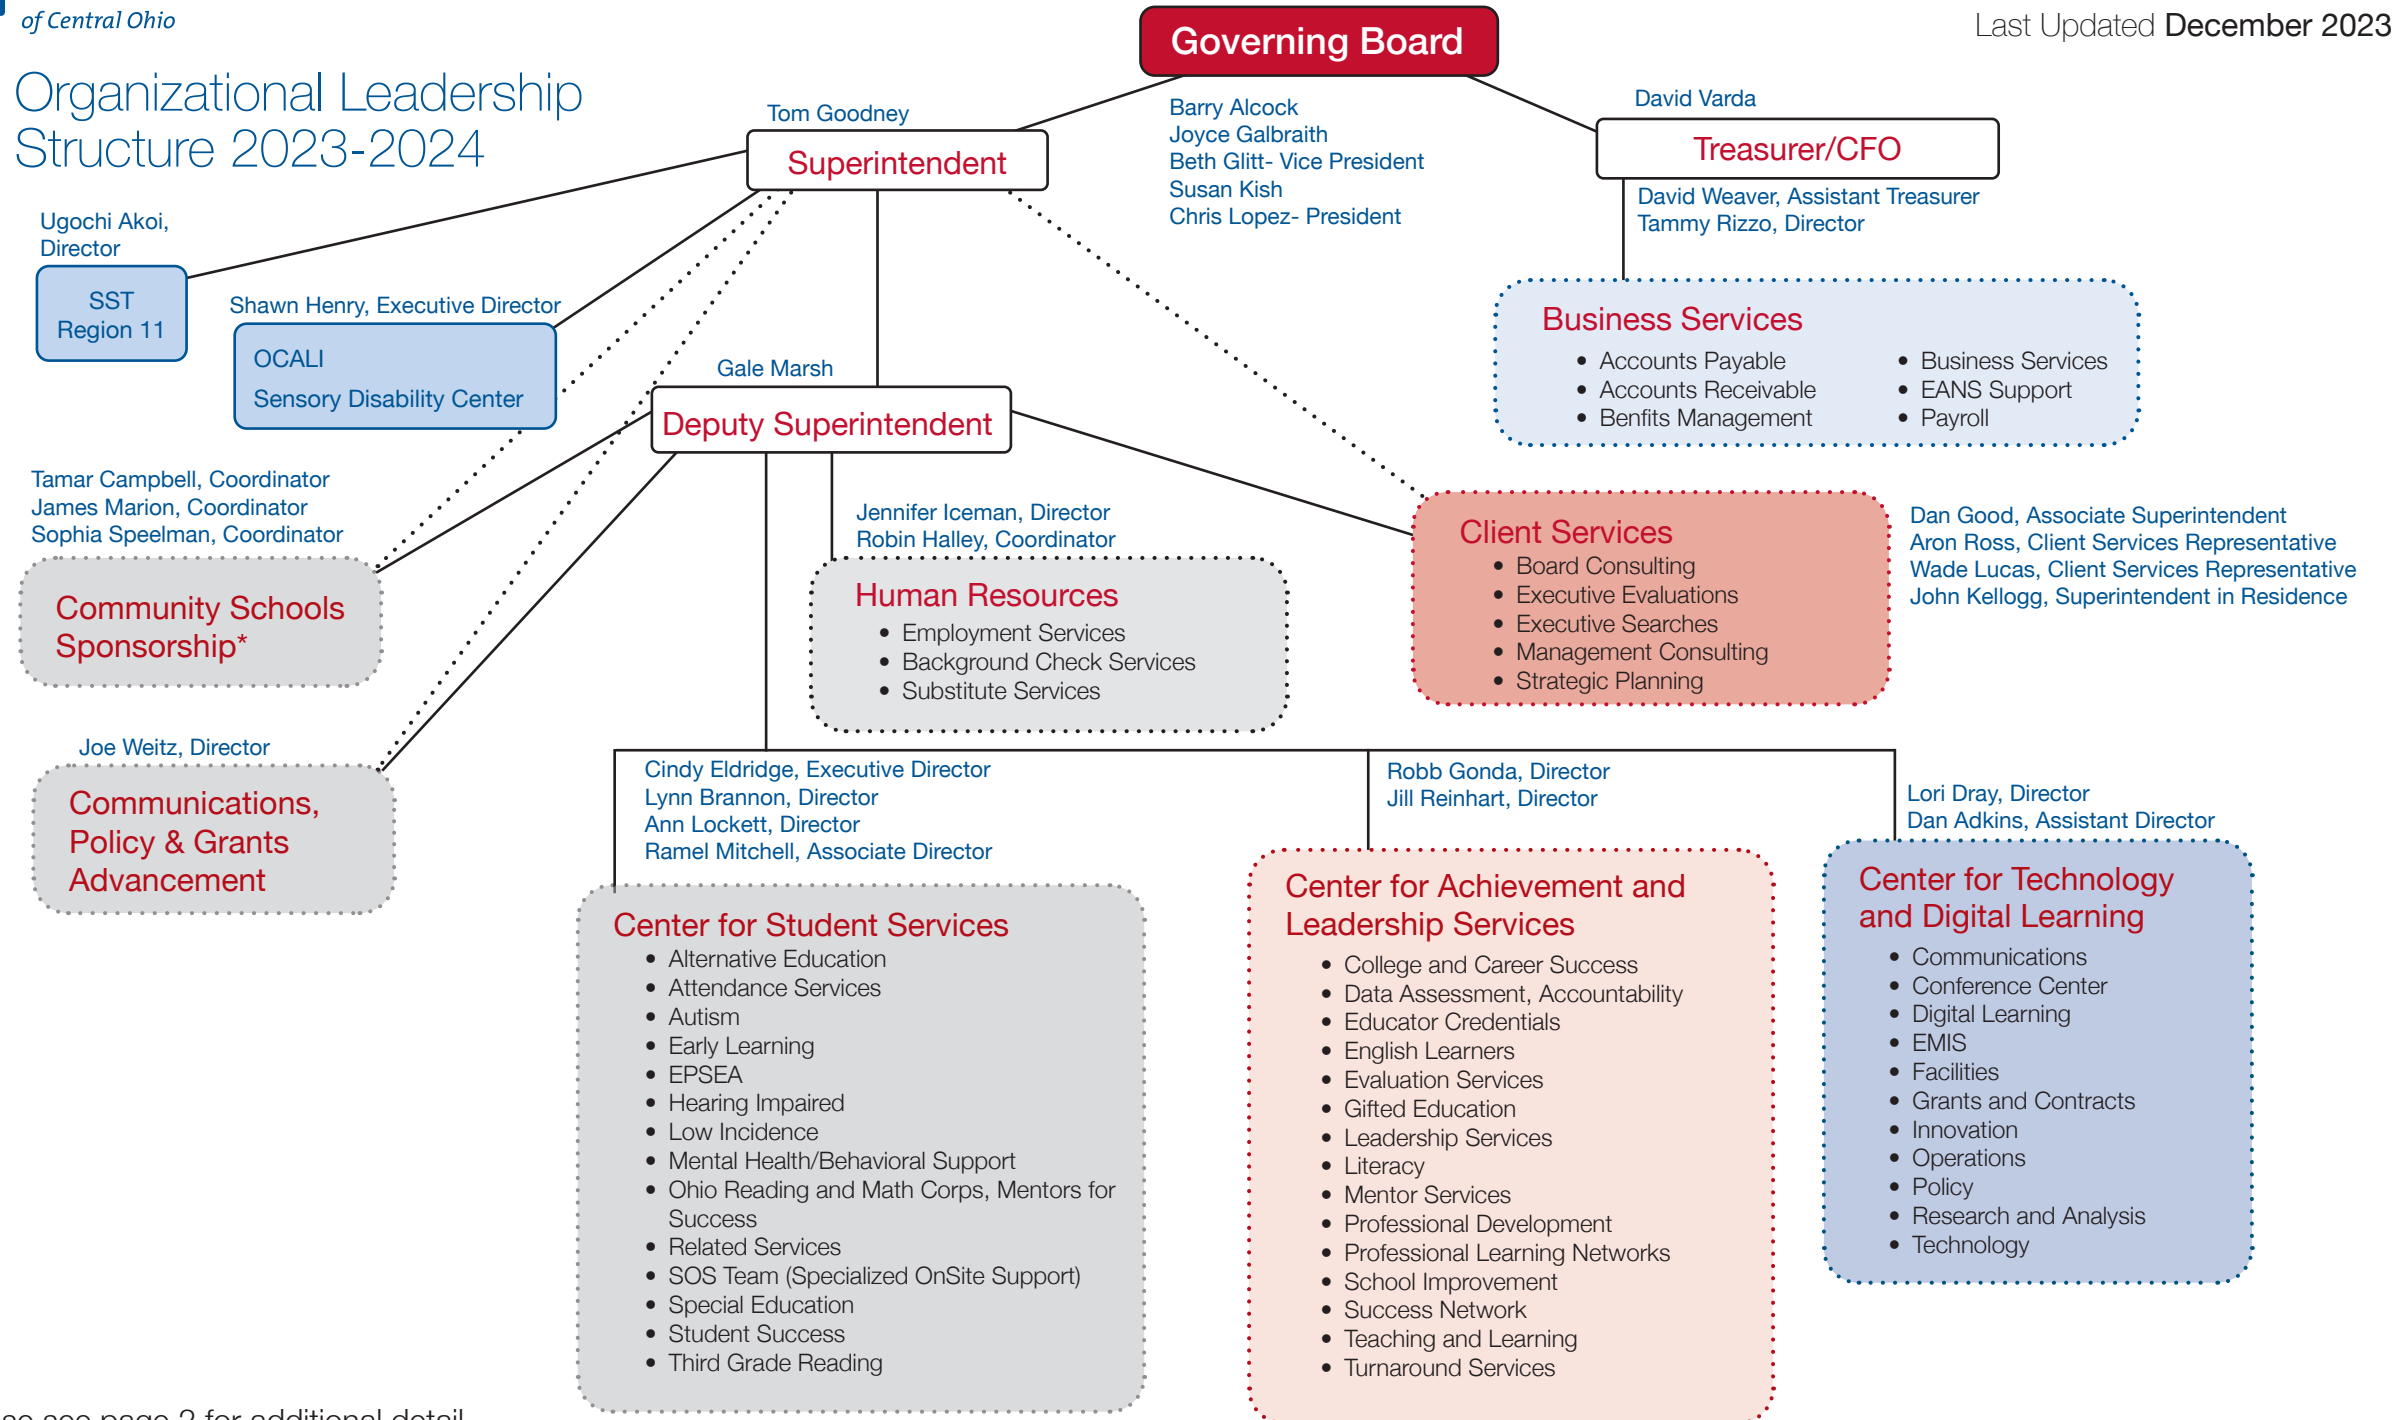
of Central Ohio

Organizational Leadership Structure 2023-2024

Governing Board

Last Updated December 2023

Barry Alcock
Joyce Galbraith
Beth Glitt- Vice President
Susan Kish
Chris Lopez- President

Tom Goodney
Superintendent

David Varda
Treasurer/CFO
David Weaver, Assistant Treasurer
Tammy Rizzo, Director

Business Services
- Accounts Payable
- Accounts Receivable
- Benfits Management
- Business Services
- EANS Support
- Payroll

Ugochi Akoi, Director
SST Region 11

Shawn Henry, Executive Director
OCALI
Sensory Disability Center

Gale Marsh
Deputy Superintendent

Tamar Campbell, Coordinator
James Marion, Coordinator
Sophia Speelman, Coordinator
Community Schools Sponsorship*

Jennifer Iceman, Director
Robin Halley, Coordinator
Human Resources
- Employment Services
- Background Check Services
- Substitute Services

Client Services
- Board Consulting
- Executive Evaluations
- Executive Searches
- Management Consulting
- Strategic Planning

Dan Good, Associate Superintendent
Aron Ross, Client Services Representative
Wade Lucas, Client Services Representative
John Kellogg, Superintendent in Residence

Joe Weitz, Director
Communications, Policy & Grants Advancement

Cindy Eldridge, Executive Director
Lynn Brannon, Director
Ann Lockett, Director
Ramel Mitchell, Associate Director
Center for Student Services
- Alternative Education
- Attendance Services
- Autism
- Early Learning
- EPSEA
- Hearing Impaired
- Low Incidence
- Mental Health/Behavioral Support
- Ohio Reading and Math Corps, Mentors for Success
- Related Services
- SOS Team (Specialized OnSite Support)
- Special Education
- Student Success
- Third Grade Reading

Robb Gonda, Director
Jill Reinhart, Director
Center for Achievement and Leadership Services
- College and Career Success
- Data Assessment, Accountability
- Educator Credentials
- English Learners
- Evaluation Services
- Gifted Education
- Leadership Services
- Literacy
- Mentor Services
- Professional Development
- Professional Learning Networks
- School Improvement
- Success Network
- Teaching and Learning
- Turnaround Services

Lori Dray, Director
Dan Adkins, Assistant Director
Center for Technology and Digital Learning
- Communications
- Conference Center
- Digital Learning
- EMIS
- Facilities
- Grants and Contracts
- Innovation
- Operations
- Policy
- Research and Analysis
- Technology

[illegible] see page 2 for additional detail